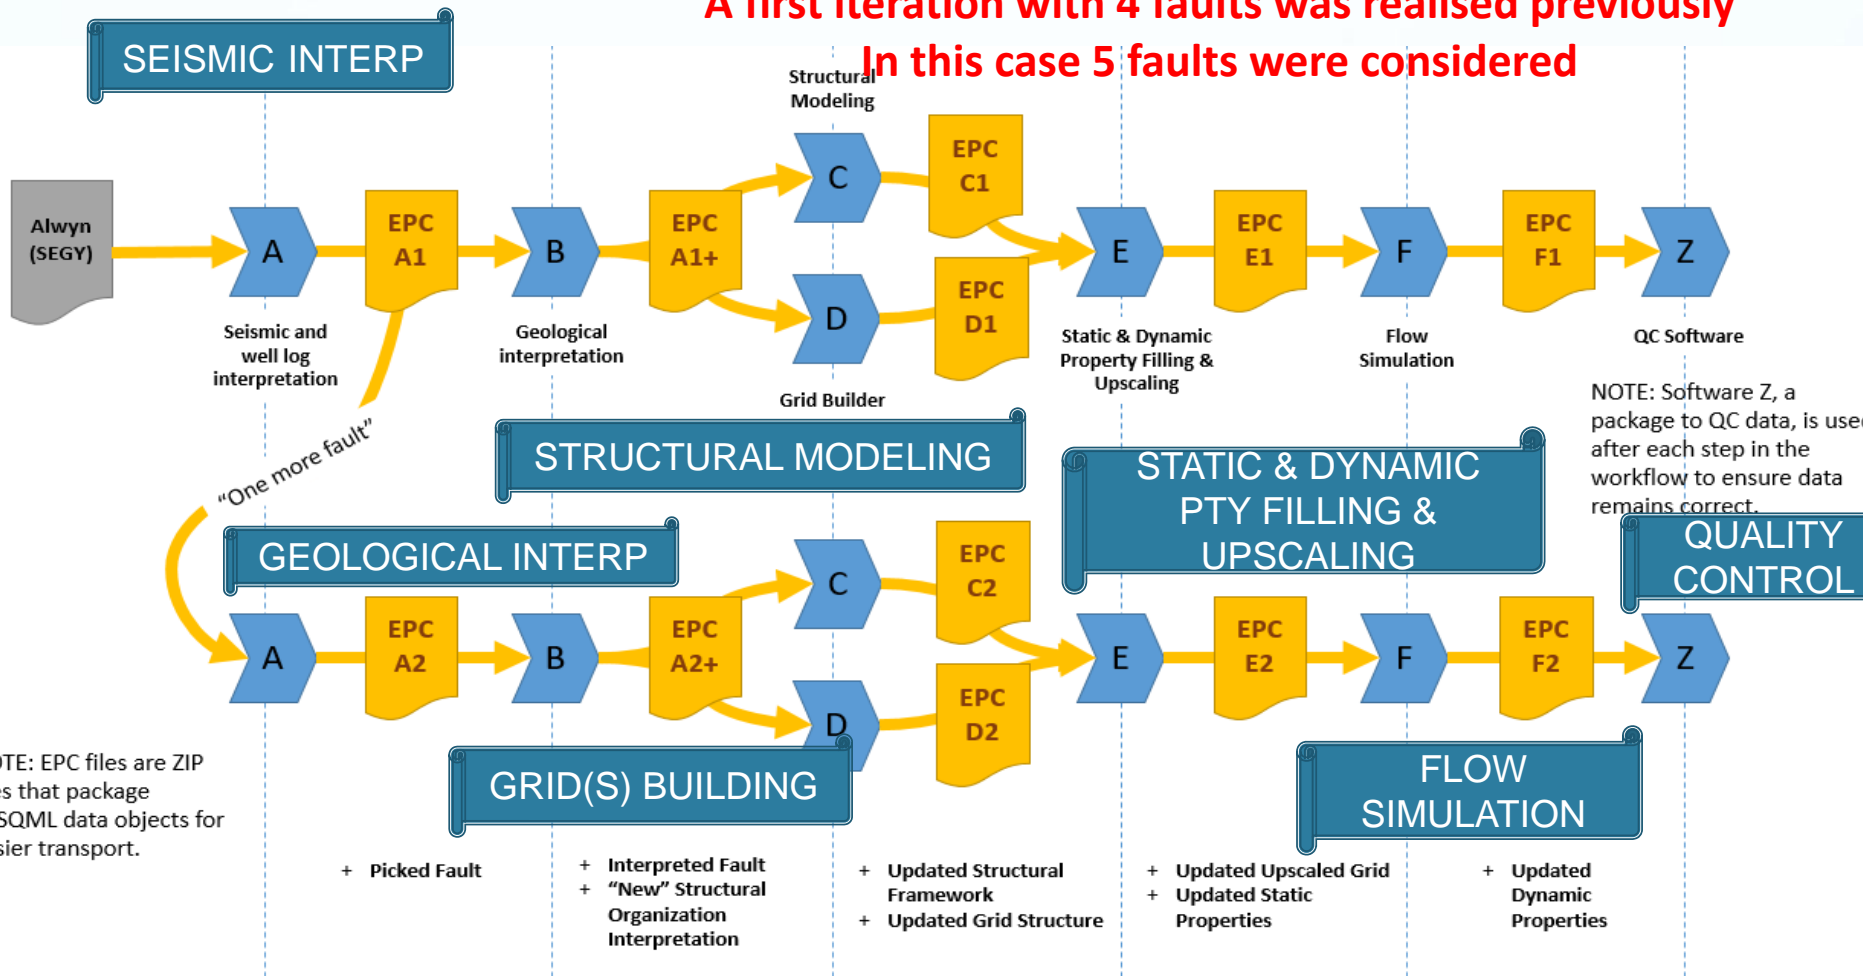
A first iteration with 4 faults was realised previously
In this case 5 faults were considered

SEISMIC INTERP

Structural Modeling

Alwyn (SEGY)

A

EPC A1

B

EPC A1+

C

EPC C1

D

EPC D1

E

EPC E1

F

EPC F1

Z

Seismic and well log interpretation

Geological interpretation

Grid Builder

Static & Dynamic Property Filling & Upscaling

Flow Simulation

QC Software

NOTE: Software Z, a package to QC data, is use after each step in the workflow to ensure data remains correct.

"One more fault"

STRUCTURAL MODELING

STATIC & DYNAMIC PTY FILLING & UPSCALING

QUALITY CONTROL

GEOLOGICAL INTERP

A

EPC A2

B

EPC A2+

C

EPC C2

D

EPC D2

E

EPC E2

F

EPC F2

Z

TE: EPC files are ZIP s that package SQML data objects for sier transport.

GRID(S) BUILDING

FLOW SIMULATION

+ Picked Fault

+ Interpreted Fault
+ "New" Structural Organization Interpretation

+ Updated Structural Framework
+ Updated Grid Structure

+ Updated Upscaled Grid
+ Updated Static Properties

+ Updated Dynamic Properties